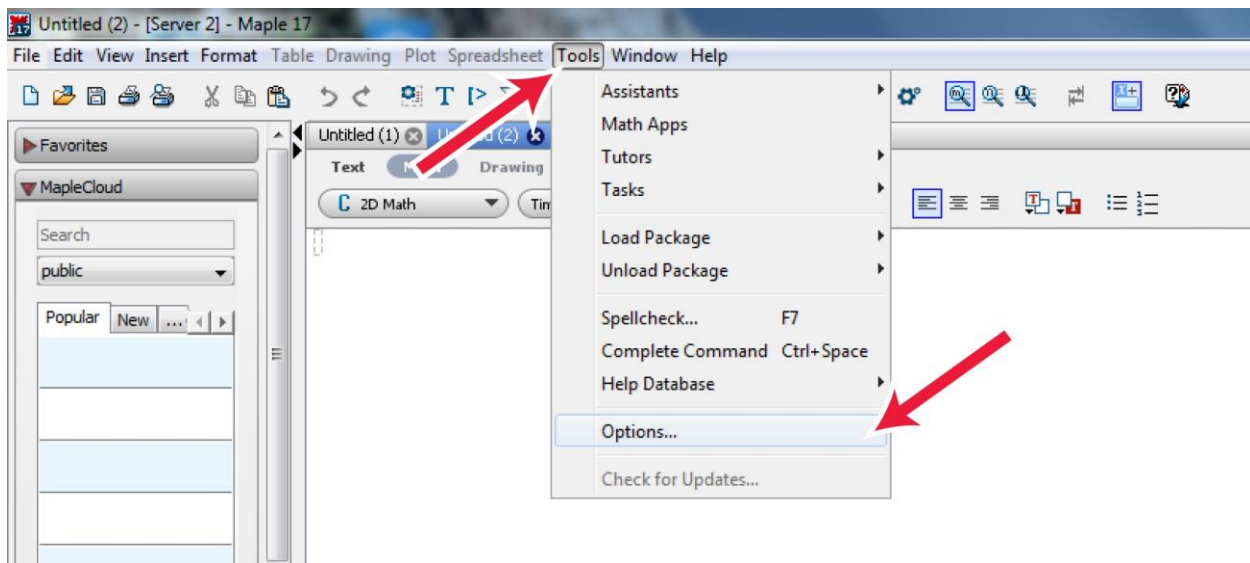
Untitled (2) - [Server 2] - Maple 17

File Edit View Insert Format Table Drawing Plot Spreadsheet Tools Window Help

Favorites
MapleCloud
Search
public
Popular New ...

Untitled (1) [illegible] (2)
Text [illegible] Drawing
2D Math Tim

Assistants
Math Apps
Tutors
Tasks
Load Package
Unload Package
Spellcheck... F7
Complete Command Ctrl+Space
Help Database
Options...
Check for Updates...